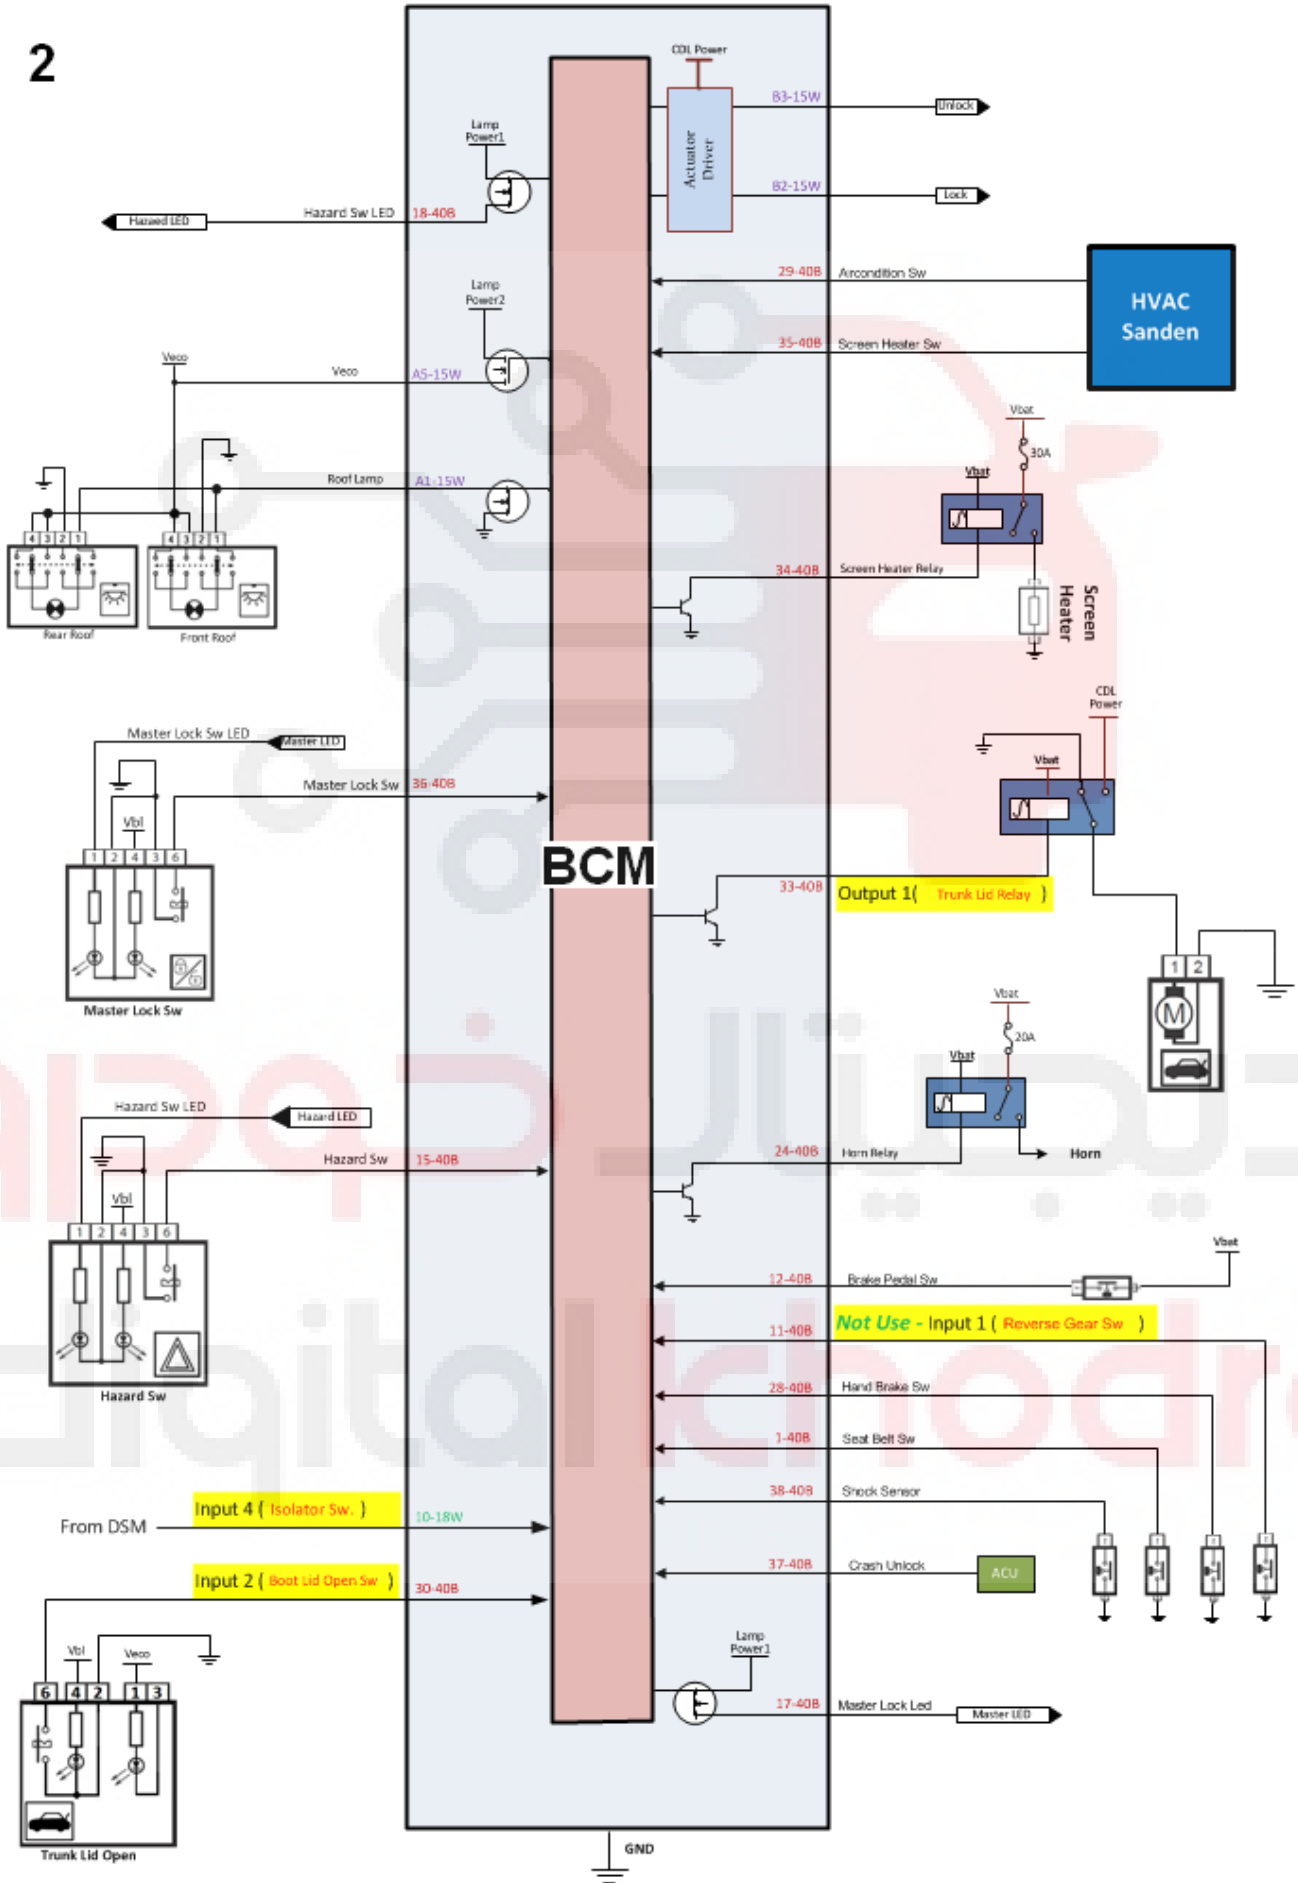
2

CDL Power

Actuator Driver

B3-15W

Unlock

B2-15W

Lock

Lamp Power1

Hazard Sw LED

18-40B

Hazard LED

29-40B

Aircondition Sw

HVAC Sanden

Lamp Power2

35-40B

Screen Heater Sw

Veco

Veco

A5-15W

Vbat

30A

Roof Lamp

A1-15W

Vbat

4 3 2 1

4 3 2 1

Rear Roof

Front Roof

34-40B

Screen Heater Relay

Screen Heater

CDL Power

Master Lock Sw LED

Master LED

Vbat

Master Lock Sw

36-40B

Vbl

1 2 4 3 6

BCM

33-40B

Output 1( Trunk Lid Relay )

Master Lock Sw

1 2

M

Vbat

20A

Vbat

Hazard Sw LED

Hazard LED

24-40B

Horn Relay

Horn

Hazard Sw

15-40B

Vbl

1 2 4 3 6

Vbat

12-40B

Brake Pedal Sw

Not Use - Input 1 ( Reverse Gear Sw )

11-40B

Hazard Sw

28-40B

Hand Brake Sw

1-40B

Seat Belt Sw

38-40B

Shock Sensor

Input 4 ( Isolator Sw. )

From DSM

10-18W

37-40B

Crash Unlock

ACU

Input 2 ( Boot Lid Open Sw )

30-40B

Vbl

Veco

6 4 2 1 3

Lamp Power1

17-40B

Master Lock Led

Master LED

Trunk Lid Open

GND